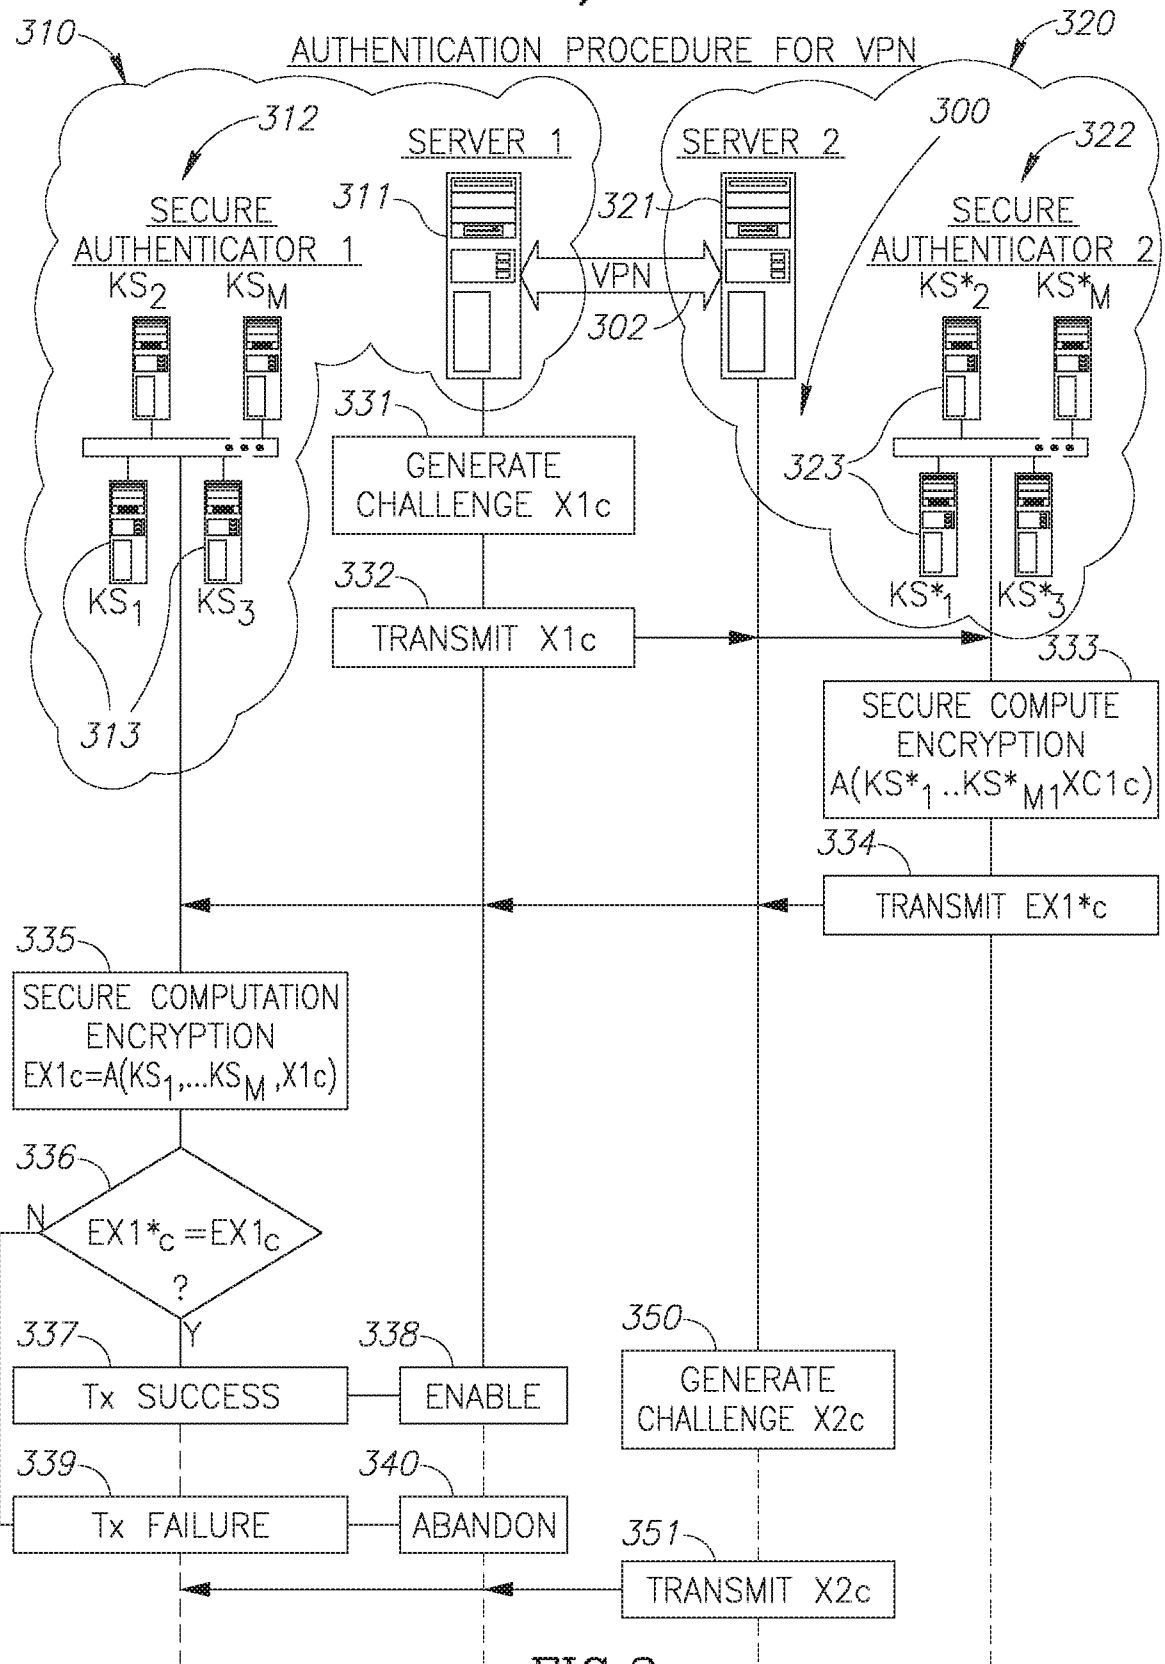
310

AUTHENTICATION PROCEDURE FOR VPN

320

312

SERVER 1

SERVER 2

300

322

SECURE AUTHENTICATOR 1

311

321

SECURE AUTHENTICATOR 2

$KS_2$ $KS_M$

VPN

$KS^*_2$ $KS^*_M$

302

331

GENERATE CHALLENGE X1c

323

$KS_1$ $KS_3$

$KS^*_1$ $KS^*_3$

332

TRANSMIT X1c

333

313

SECURE COMPUTE ENCRYPTION $A(KS^*_1..KS^*_{M1}XC1c)$

334

TRANSMIT EX1*c

335

SECURE COMPUTATION ENCRYPTION $EX1c=A(KS_1,...KS_M,X1c)$

336

N

$EX1^*_c = EX1_c$ ?

Y

337

338

350

Tx SUCCESS

ENABLE

GENERATE CHALLENGE X2c

339

340

Tx FAILURE

ABANDON

351

TRANSMIT X2c

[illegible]